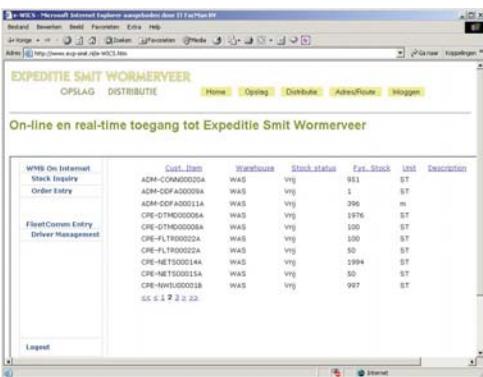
e-WICS - Microsoft Internet Explorer aangeboden door I3 FacMan BV

Bestand Bewerken Beeld Favorieten Extra Help

Vorige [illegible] Zoeken Favorieten Media

Adres http://www.exp-smit.nl/e-WICS.htm Ga naar Koppelingen

EXPEDITIE SMIT WORMERVEER

OPSLAG DISTRIBUTIE

Home Opslag Distributie Adres/Route Inloggen

On-line en real-time toegang tot Expeditie Smit Wormerveer

WMS On Internet
Stock Inquiry
Order Entry

FleetComm Entry
Driver Management

Logout

| Cust. Item | Warehouse | Stock status | Fys. Stock | Unit | Description |
|---|---|---|---|---|---|
| ADM-CONN00020A | WAS | Vrij | 951 | ST | |
| ADM-DDFA00009A | WAS | Vrij | 1 | ST | |
| ADM-DDFA00011A | WAS | Vrij | 396 | m | |
| CPE-DTMD00006A | WAS | Vrij | 1976 | ST | |
| CPE-DTMD00008A | WAS | Vrij | 100 | ST | |
| CPE-FLTR00020A | WAS | Vrij | 100 | ST | |
| CPE-FLTR00022A | WAS | Vrij | 50 | ST | |
| CPE-NETS00014A | WAS | Vrij | 1994 | ST | |
| CPE-NETS00015A | WAS | Vrij | 50 | ST | |
| CPE-NWIU00001B | WAS | Vrij | 997 | ST | |

<< < 1 2 3 > >>

Internet